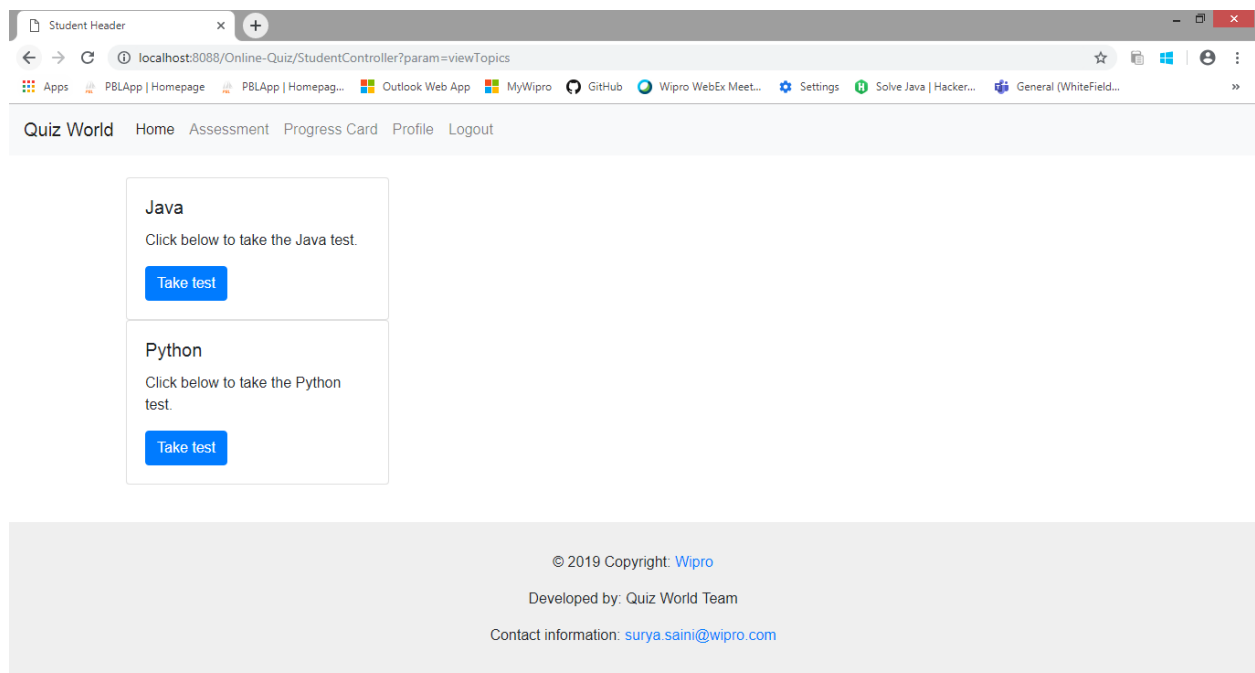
Student Header ×

localhost:8088/Online-Quiz/StudentController?param=viewTopics

Apps PBLApp | Homepage PBLApp | Homepag... Outlook Web App MyWipro GitHub Wipro WebEx Meet... Settings Solve Java | Hacker... General (WhiteField... »

Quiz World Home Assessment Progress Card Profile Logout

Java

Click below to take the Java test.

Take test

Python

Click below to take the Python test.

Take test

© 2019 Copyright: Wipro

Developed by: Quiz World Team

Contact information: surya.saini@wipro.com